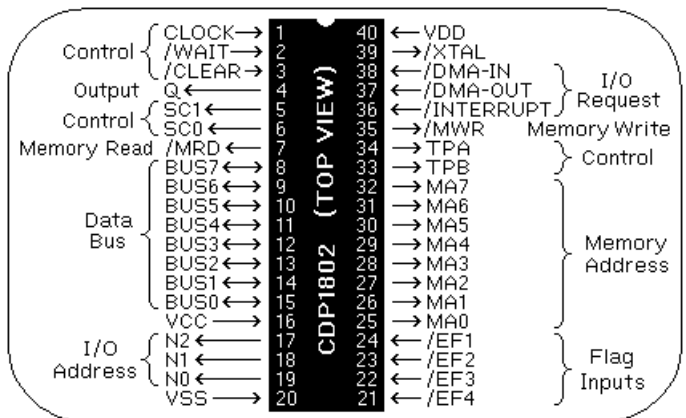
Control CLOCK → 1
/WAIT → 2
/CLEAR → 3
Output Q ← 4
Control SC1 ← 5
SC0 ← 6
Memory Read /MRD ← 7
Data Bus BUS7 ↔ 8
BUS6 ↔ 9
BUS5 ↔ 10
BUS4 ↔ 11
BUS3 ↔ 12
BUS2 ↔ 13
BUS1 ↔ 14
BUS0 ↔ 15
VCC → 16
I/O Address N2 ← 17
N1 ← 18
N0 ← 19
VSS → 20

CDP1802 (TOP VIEW)

40 ← VDD
39 → /XTAL
38 ← /DMA-IN I/O Request
37 ← /DMA-OUT
36 ← /INTERRUPT
35 → /MWR Memory Write
34 → TPA Control
33 → TPB
32 → MA7 Memory Address
31 → MA6
30 → MA5
29 → MA4
28 → MA3
27 → MA2
26 → MA1
25 → MA0
24 ← /EF1 Flag Inputs
23 ← /EF2
22 ← /EF3
21 ← /EF4